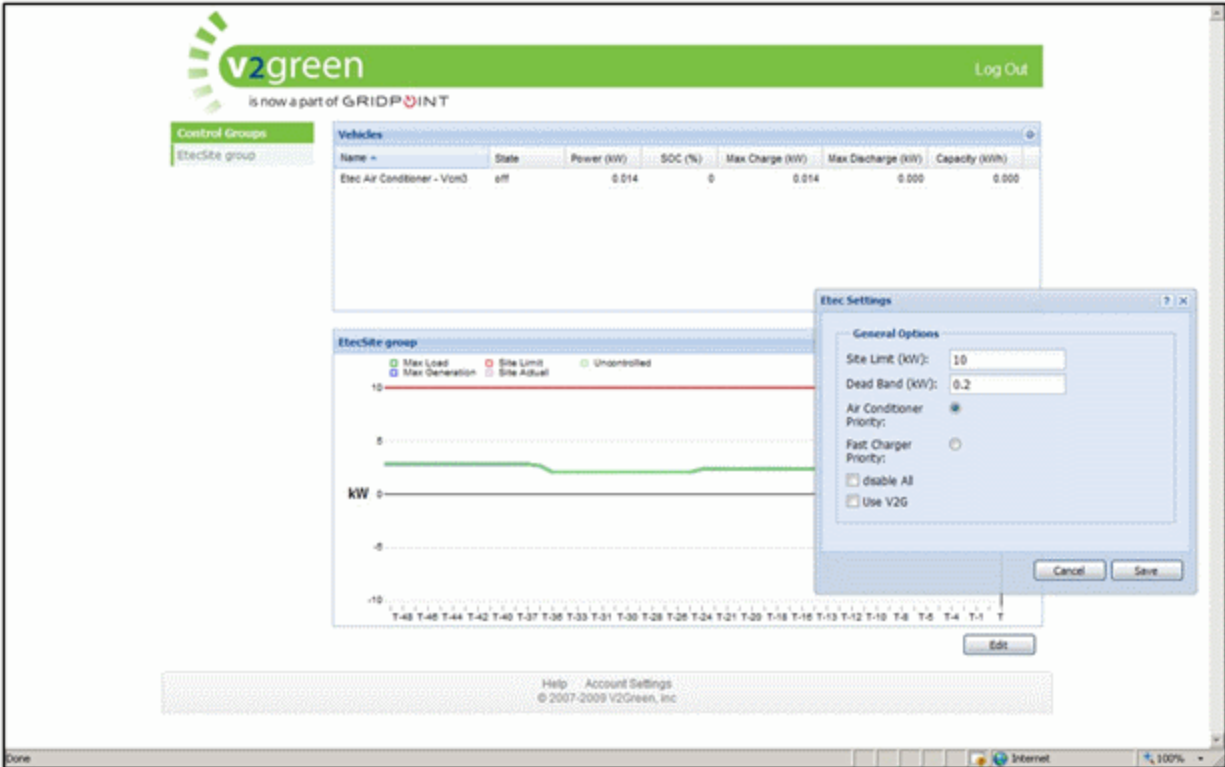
v2green

Log Out

is now a part of GRIDPOINT

Control Groups

EtecSite group

Vehicles

| Name | State | Power (kW) | SOC (%) | Max Charge (kW) | Max Discharge (kW) | Capacity (kWh) |
|---|---|---|---|---|---|---|
| Etec Air Conditioner - Vcm3 | off | 0.014 | 0 | 0.014 | 0.000 | 0.000 |

EtecSite group

Max Load
Max Generation
Site Limit
Site Actual
Uncontrolled

10
5
kW 0
-5
-10

T-48 T-46 T-44 T-42 T-40 T-37 T-36 T-33 T-31 T-30 T-28 T-26 T-24 T-21 T-20 T-18 T-16 T-13 T-12 T-10 T-8 T-6 T-4 T-1 T

Etec Settings

General Options

Site Limit (kW): 10

Dead Band (kW): 0.2

Air Conditioner Priority:

Fast Charger Priority:

disable All

Use V2G

Cancel

Save

Edit

Help Account Settings

© 2007-2009 V2Green, Inc

Done

Internet

100%